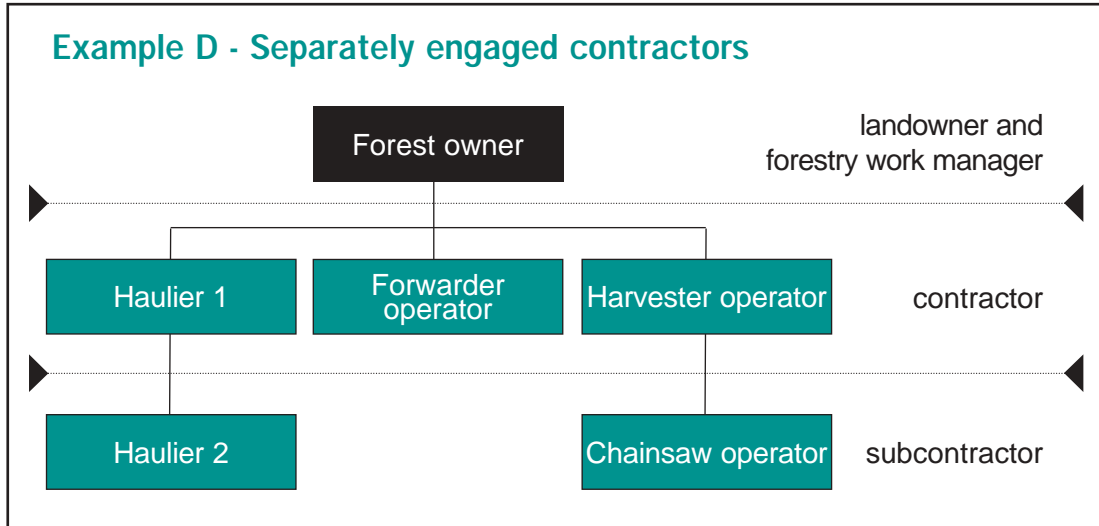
Example D - Separately engaged contractors

Forest owner

landowner and forestry work manager

Haulier 1

Forwarder operator

Harvester operator

contractor

Haulier 2

Chainsaw operator

subcontractor